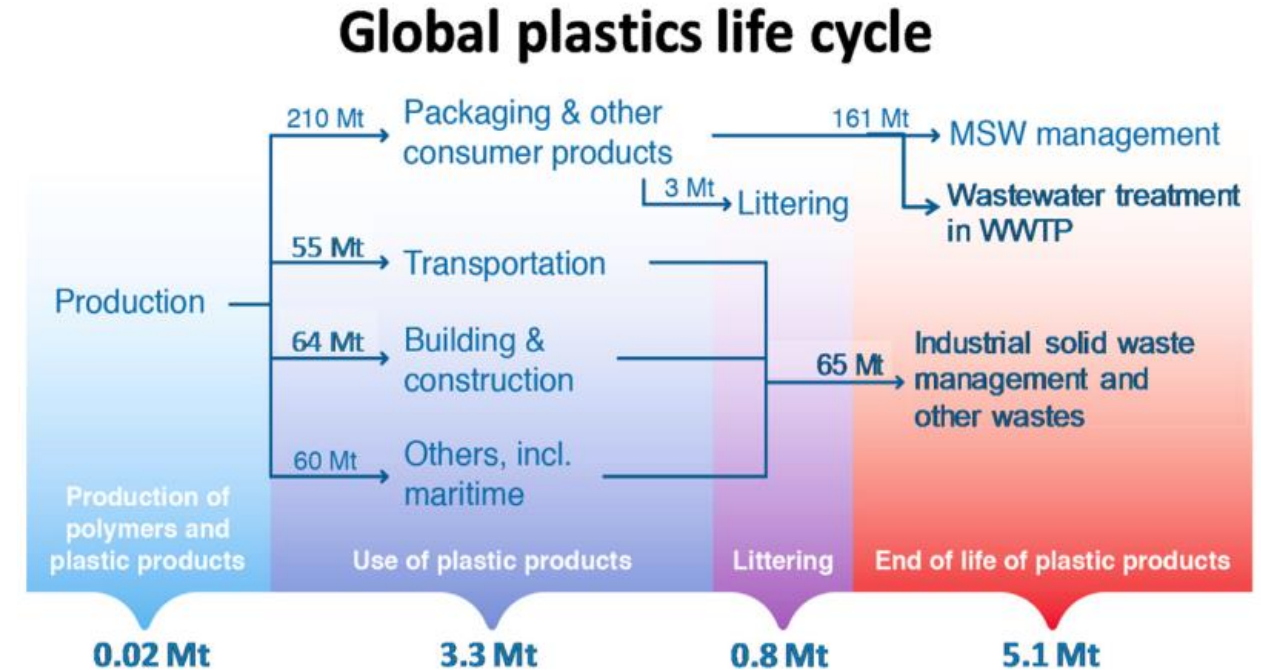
Global plastics life cycle

Production

210 Mt
Packaging & other consumer products

3 Mt
Littering

161 Mt
MSW management

Wastewater treatment in WWTP

55 Mt
Transportation

64 Mt
Building & construction

60 Mt
Others, incl. maritime

65 Mt
Industrial solid waste management and other wastes

Production of polymers and plastic products

Use of plastic products

Littering

End of life of plastic products

0.02 Mt

3.3 Mt

0.8 Mt

5.1 Mt